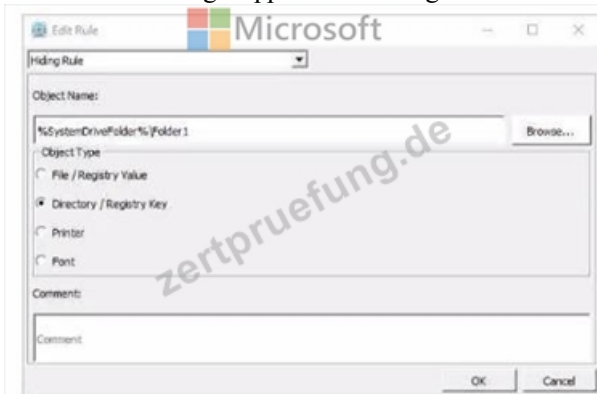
Edit Rule

Microsoft

Hiding Rule

Object Name:

%SystemDriveFolder%\Folder1

Browse...

Object Type

File / Registry Value

Directory / Registry Key

Printer

Font

zertpruefung.de

Comment:

Comment

OK

Cancel